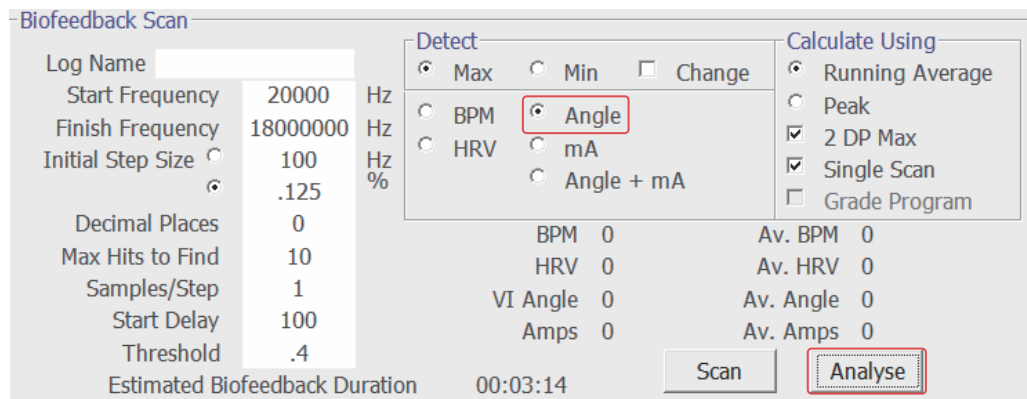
Biofeedback Scan

Log Name
Start Frequency 20000 Hz
Finish Frequency 18000000 Hz
Initial Step Size 100 Hz
.125 %
Decimal Places 0
Max Hits to Find 10
Samples/Step 1
Start Delay 100
Threshold .4
Estimated Biofeedback Duration 00:03:14

Detect
Max
Min
Change
BPM
HRV
Angle
mA
Angle + mA

Calculate Using
Running Average
Peak
2 DP Max
Single Scan
Grade Program

BPM 0
HRV 0
VI Angle 0
Amps 0

Av. BPM 0
Av. HRV 0
Av. Angle 0
Av. Amps 0

Scan
Analyse